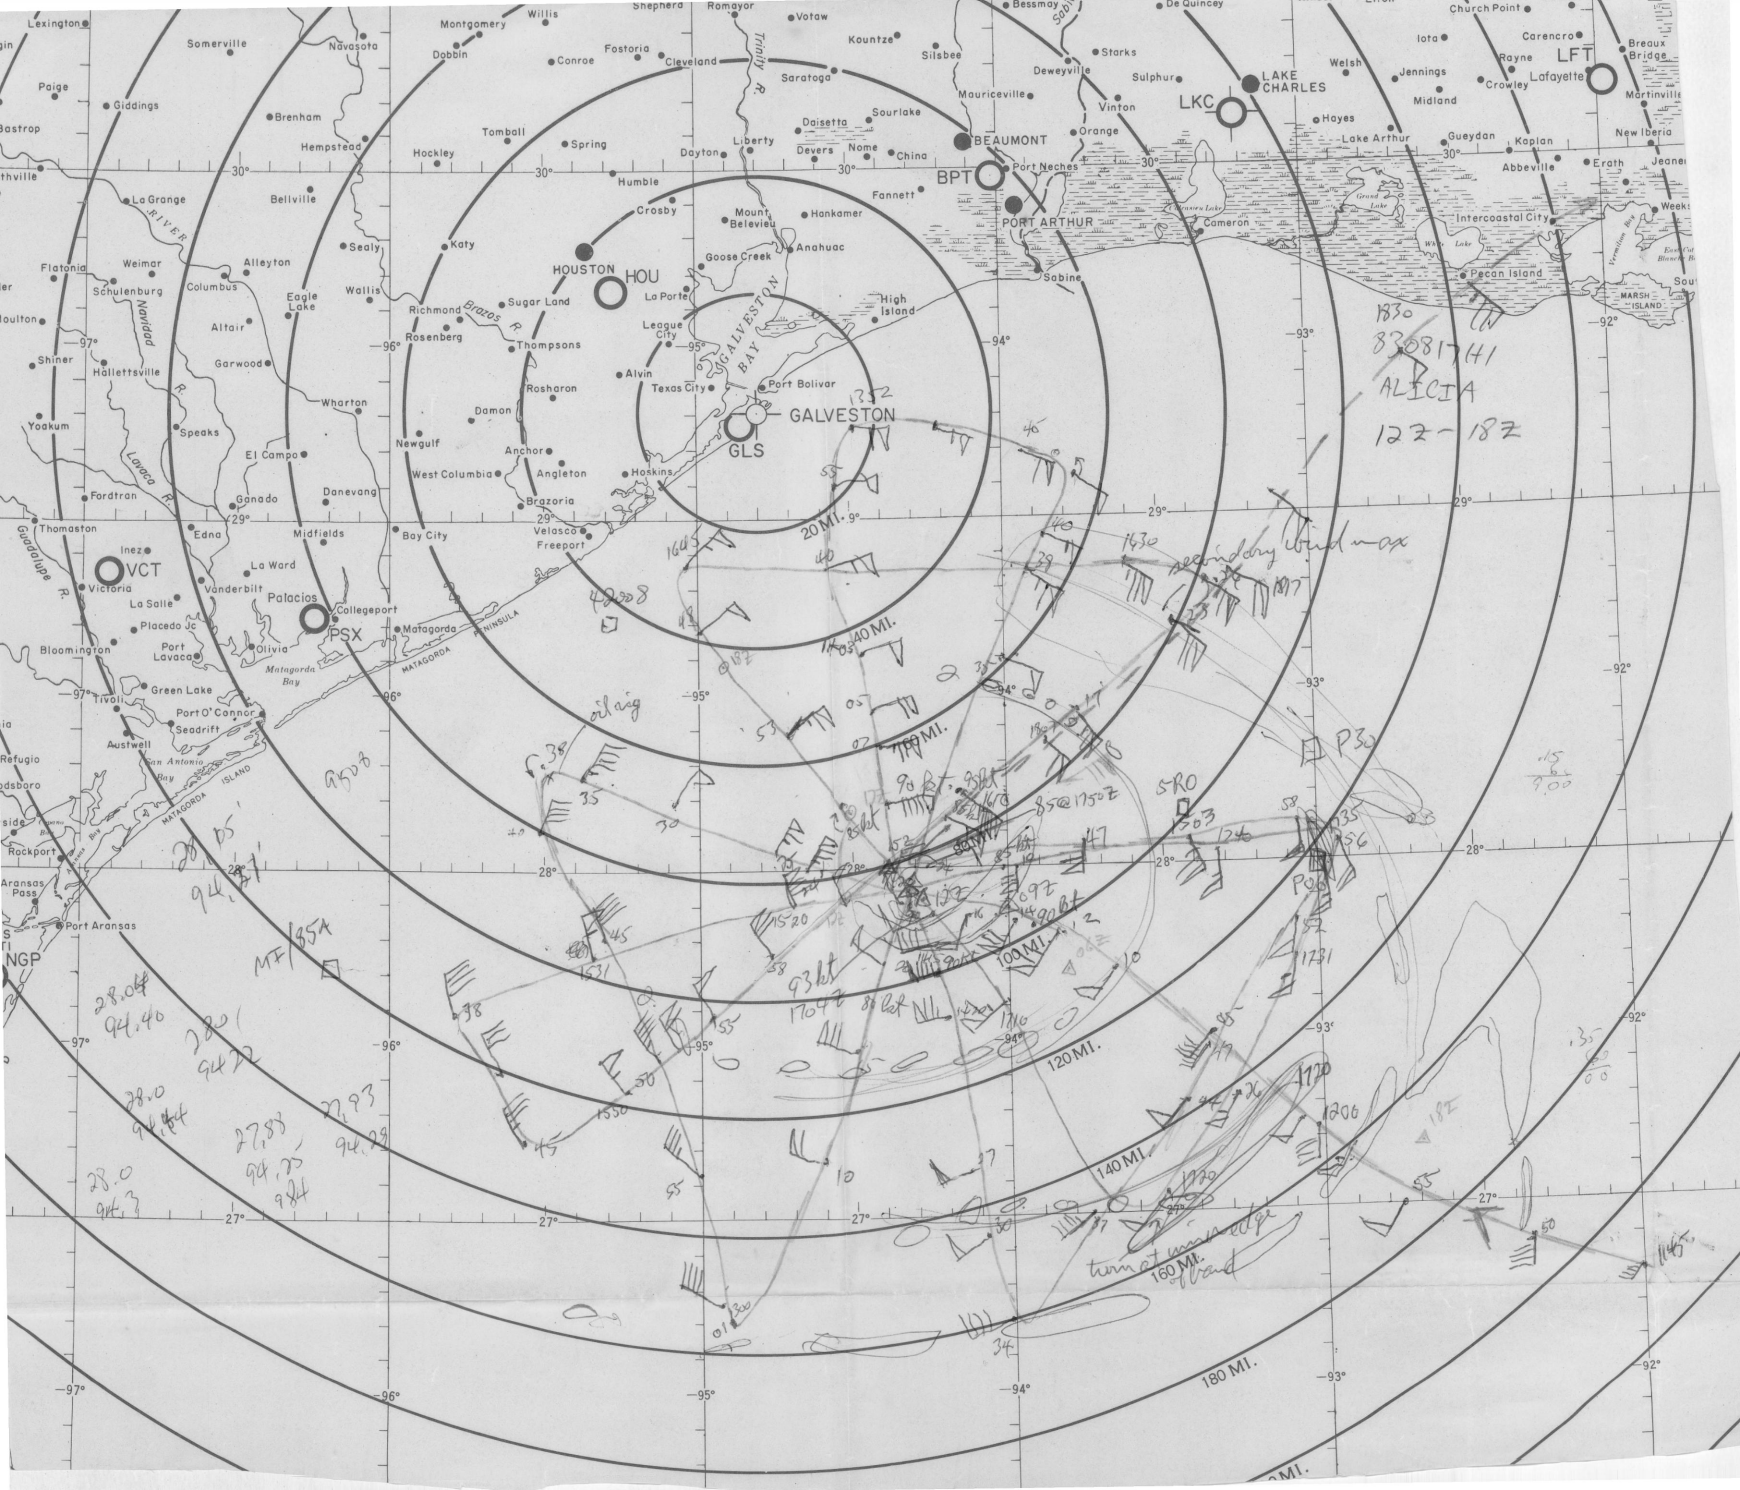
Lexington Somerville Navasota Montgomery Willis Shepherd Romayor Votaw Bessmay Sabine De Quincey Church Point Carencro Breaux Bridge
Paige Giddings Dobbin Conroe Fostoria Cleveland Trinity R. Kountze Silsbee Starks Deweyville Welsh Iota Jennings Rayne Crowley LFT Lafayette
Bastrop Brenham Saratoga Mauriceville Sulphur LAKE CHARLES LKC Vinton Hayes Midland Martinville
Hempstead Tomball Spring Liberty Daisetta Sourlake BEAUMONT Orange Lake Arthur Gueydan New Iberia
Hockley Dayton Devers Nome China Port Neches BPT Kaplan Abbeville Erath Jeanerette
La Grange Bellville 30° Humble 30° 30° Fannett PORT ARTHUR 30° 30°
RIVER Crosby Mount Belevieu Hankamer Cameron Grand Lake Intercoastal City Weeks
Flatonia Weimar Alleyton Sealy Katy HOUSTON HOU Goose Creek Anahuac White Lake Vermilion Bay Pecan Island
Schulenburg Columbus Eagle Lake Wallis Sugar Land La Porte High Island Sabine MARSH ISLAND
Moulton Navidad Altair Richmond Brazos R. Rosenberg League City GALVESTON BAY -92°
Shiner -97° Garwood -96° Thompsons -95° -94° -93°
Hallettsville R. Alvin Texas City Port Bolivar
Yoakum Wharton Rosharon Damon GALVESTON GLS
Lavaca R. Speaks El Campo Newgulf Anchor Angleton West Columbia Hoskins
Fordtran Ganado Danevang Brazoria
Thomaston 29° Edna Midfields Bay City Velasco Freeport 29° 20 MI. 29° 29°
Guadalupe R. Inez VCT Victoria Vanderbilt La Ward Palacios Collegeport PSX
La Salle Placedo Jc. Port Lavaca Olivia Matagorda Matagorda Bay MATAGORDA PENINSULA
Bloomington Green Lake Tivoli Port O'Connor Seadrift Austwell San Antonio Bay MATAGORDA ISLAND
Refugio Rockport Aransas Pass Port Aransas NGP
-97° -96° -95° -94° -93° -92°
28° 28° 28° 28°
40 MI. 60 MI. 80 MI. 100 MI. 120 MI. 140 MI. 160 MI. 180 MI.
27° 27° 27° 27°
-97° -96° -95° -94° -93° -92°
1830
830817H1
ALICIA
12Z-18Z
secondary wind max
1630
42008
oil rig
9508
28.05
94.21
MF 854
28.04
94.40
28.01
94.22
28.0
94.44
27.83
94.35
984
27.93
94.22
28.0
94.3
SRO
1503
1645
1352
85@1750Z
90 kt
93 kt
1709Z
85kt
89Z
90kt
1520
1531
1550
1810
1720
1731
1206
P30
P00
turn at inner edge of band
1145
18Z
.15
9.00
.35
0.0